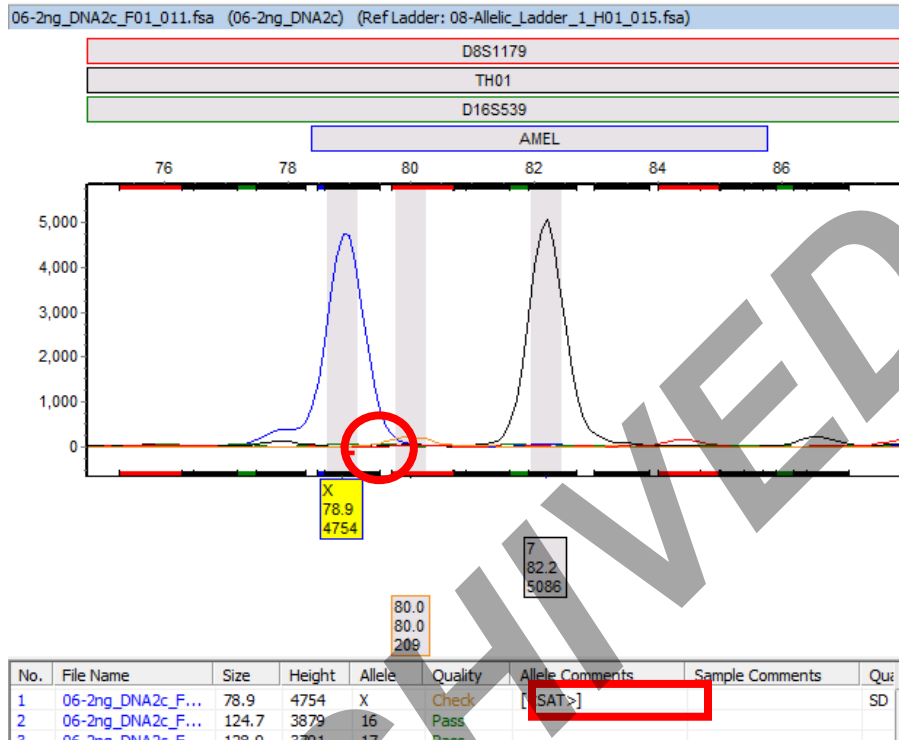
06-2ng_DNA2c_F01_011.fsa (06-2ng_DNA2c) (Ref Ladder: 08-Allelic_Ladder_1_H01_015.fsa)

D8S1179

TH01

D16S539

AMEL

76 78 80 82 84 86

5,000
4,000
3,000
2,000
1,000
0

X
78.9
4754

7
82.2
5086

80.0
80.0
209

ARCHIVED

| No. | File Name | Size | Height | Allele | Quality | Allele Comments | Sample Comments | Qu |
|---|---|---|---|---|---|---|---|---|
| 1 | 06-2ng_DNA2c_F... | 78.9 | 4754 | X | Check | [SAT>] | | SD |
| 2 | 06-2ng_DNA2c_F... | 124.7 | 3879 | 16 | Pass | | | |
| 3 | 06-2ng_DNA2c_F... | 128.9 | 3791 | 17 | Pass | | | |